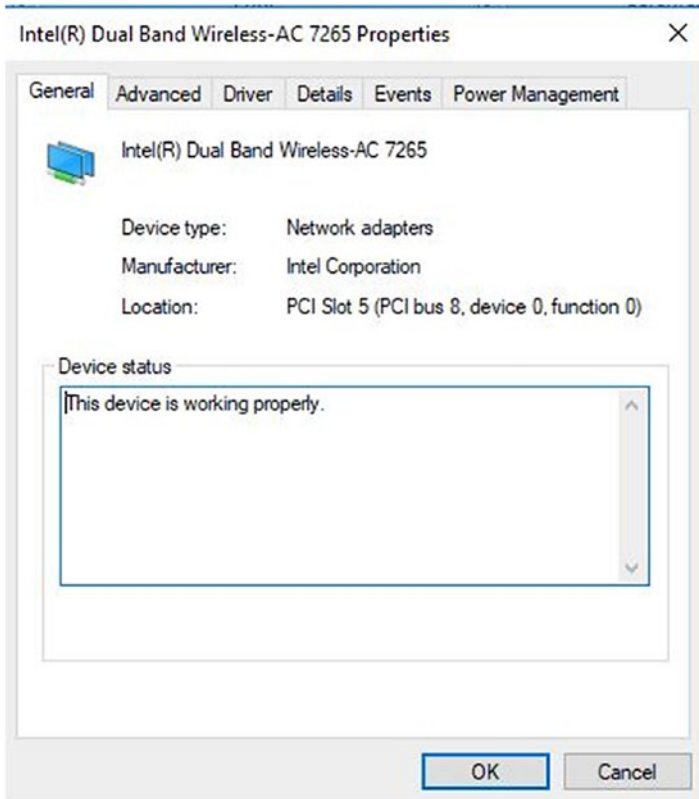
Intel(R) Dual Band Wireless-AC 7265 Properties

×

General | Advanced | Driver | Details | Events | Power Management

Intel(R) Dual Band Wireless-AC 7265

Device type: Network adapters

Manufacturer: Intel Corporation

Location: PCI Slot 5 (PCI bus 8, device 0, function 0)

Device status

This device is working properly.

OK

Cancel